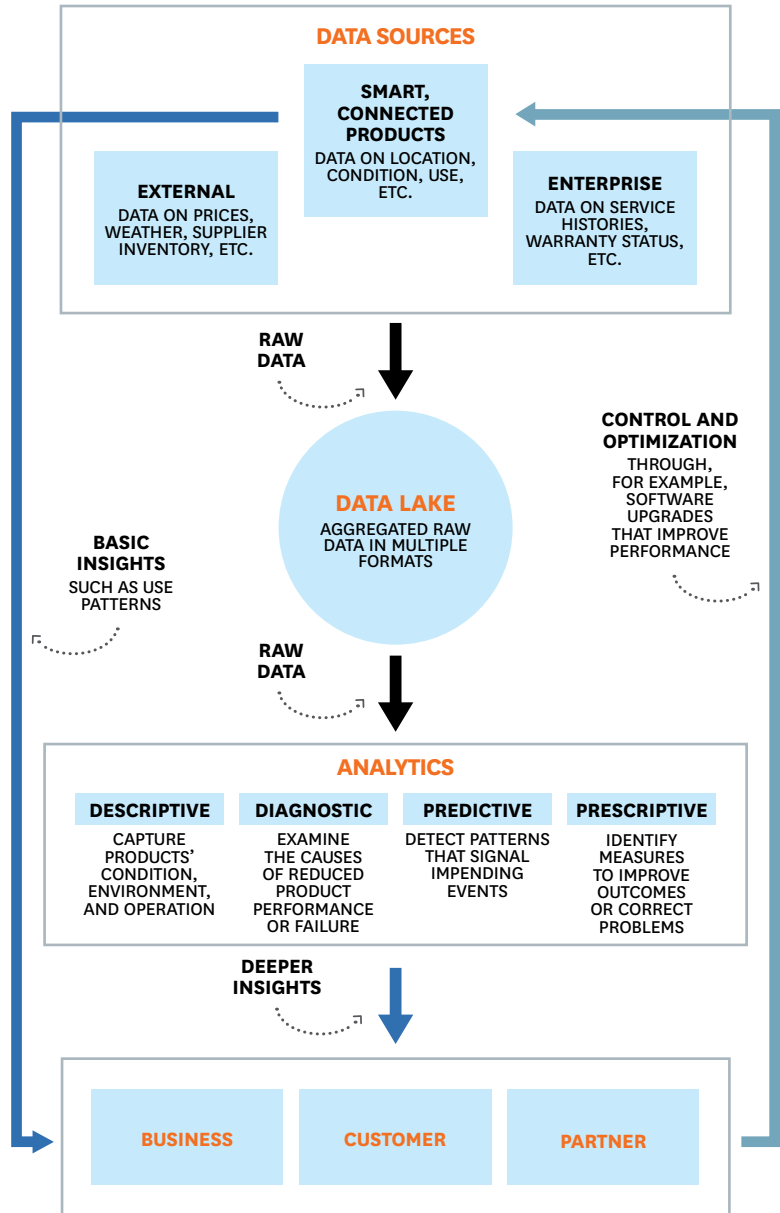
DATA SOURCES

SMART, CONNECTED PRODUCTS
DATA ON LOCATION, CONDITION, USE, ETC.

EXTERNAL
DATA ON PRICES, WEATHER, SUPPLIER INVENTORY, ETC.

ENTERPRISE
DATA ON SERVICE HISTORIES, WARRANTY STATUS, ETC.

RAW DATA

CONTROL AND OPTIMIZATION
THROUGH, FOR EXAMPLE, SOFTWARE UPGRADES THAT IMPROVE PERFORMANCE

DATA LAKE
AGGREGATED RAW DATA IN MULTIPLE FORMATS

BASIC INSIGHTS
SUCH AS USE PATTERNS

RAW DATA

ANALYTICS

| DESCRIPTIVE | DIAGNOSTIC | PREDICTIVE | PRESCRIPTIVE |
|---|---|---|---|
| CAPTURE PRODUCTS' CONDITION, ENVIRONMENT, AND OPERATION | EXAMINE THE CAUSES OF REDUCED PRODUCT PERFORMANCE OR FAILURE | DETECT PATTERNS THAT SIGNAL IMPENDING EVENTS | IDENTIFY MEASURES TO IMPROVE OUTCOMES OR CORRECT PROBLEMS |

DEEPER INSIGHTS

BUSINESS

CUSTOMER

PARTNER